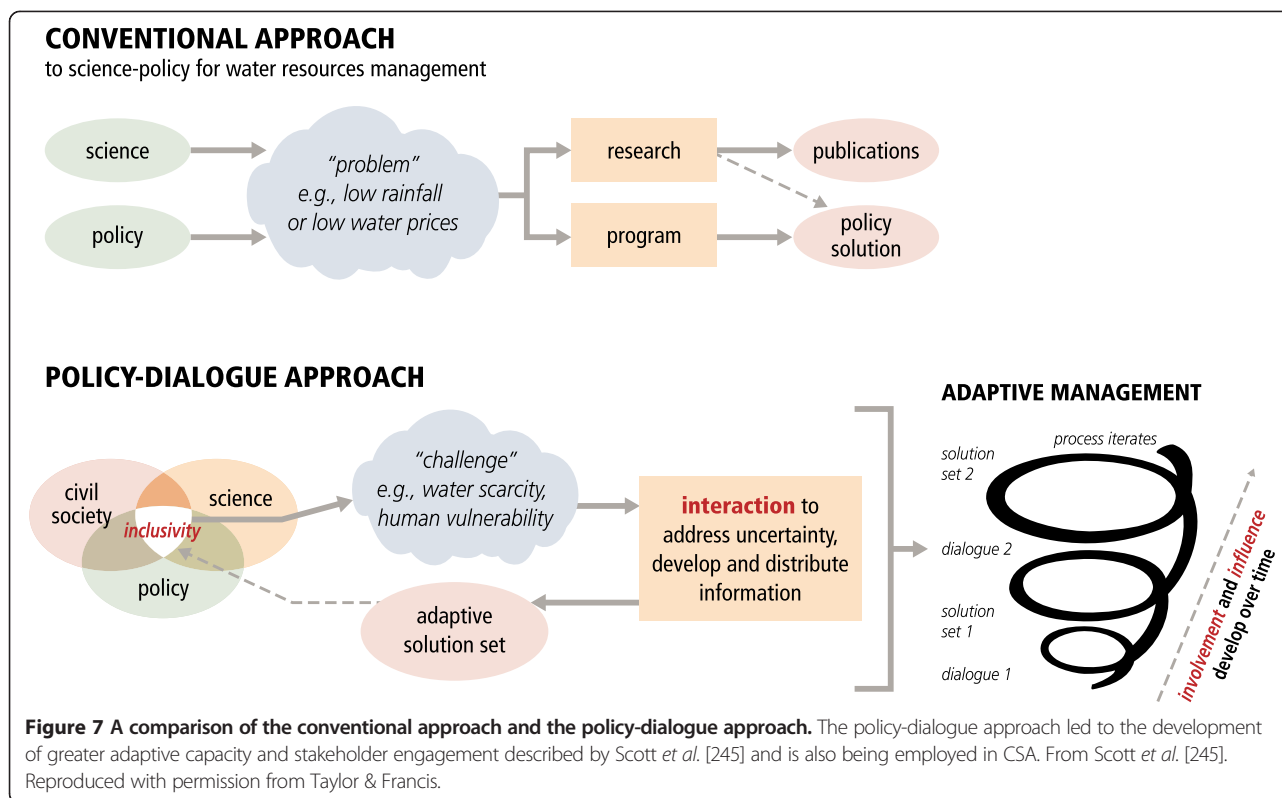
CONVENTIONAL APPROACH
to science-policy for water resources management

science

policy

"problem"
e.g., low rainfall
or low water prices

research

program

publications

policy
solution

POLICY-DIALOGUE APPROACH

civil
society

science

inclusivity

policy

"challenge"
e.g., water scarcity,
human vulnerability

interaction to
address uncertainty,
develop and distribute
information

adaptive
solution set

ADAPTIVE MANAGEMENT

solution
set 2

process iterates

dialogue 2

solution
set 1

dialogue 1

involvement and influence
develop over time

Figure 7 A comparison of the conventional approach and the policy-dialogue approach. The policy-dialogue approach led to the development of greater adaptive capacity and stakeholder engagement described by Scott et al. [245] and is also being employed in CSA. From Scott et al. [245]. Reproduced with permission from Taylor & Francis.